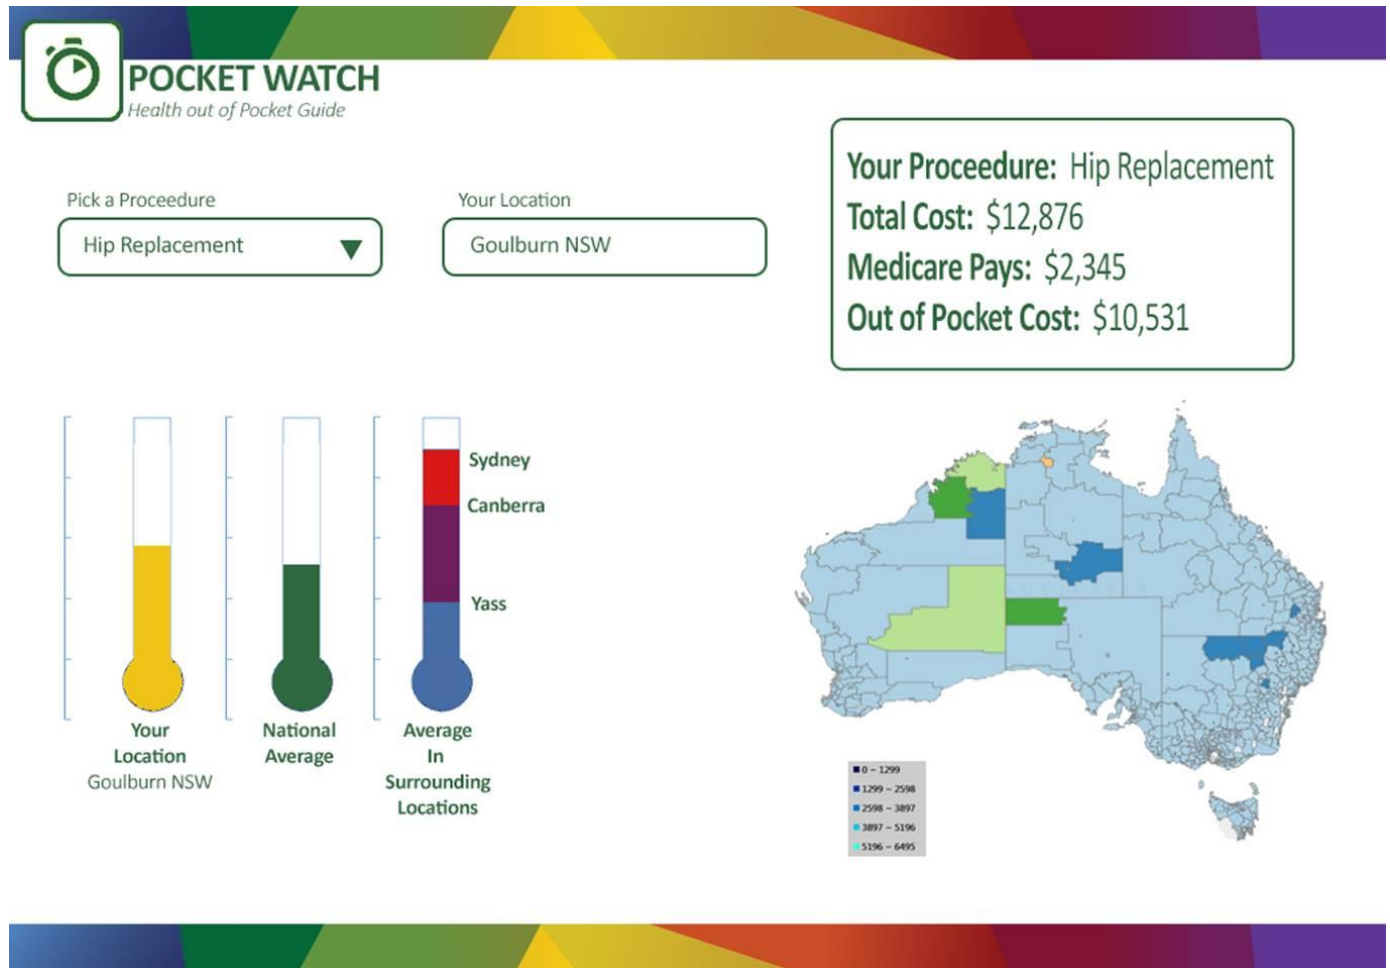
POCKET WATCH
Health out of Pocket Guide

Pick a Proceedure
Hip Replacement

Your Location
Goulburn NSW

Your Proceedure: Hip Replacement
Total Cost: $12,876
Medicare Pays: $2,345
Out of Pocket Cost: $10,531

Sydney
Canberra
Yass

Your Location
Goulburn NSW

National Average

Average In Surrounding Locations

0 – 1299
1299 – 2598
2598 – 3897
3897 – 5196
5196 – 6495